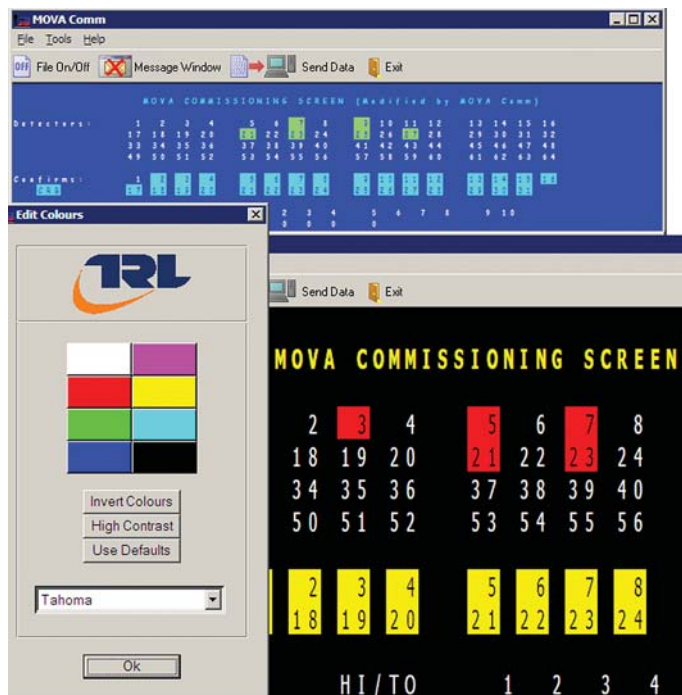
MOVA Comm

File Tools Help

OFF File On/Off Message Window Send Data Exit

MOVA COMMISSIONING SCREEN (Modified by MOVA Comm)

Detectors:
1 2 3 4 5 6 7 8 9 10 11 12 13 14 15 16
17 18 19 20 21 22 23 24 25 26 27 28 29 30 31 32
33 34 35 36 37 38 39 40 41 42 43 44 45 46 47 48
49 50 51 52 53 54 55 56 57 58 59 60 61 62 63 64

Confirms:

Edit Colours

TRL

Invert Colours
High Contrast
Use Defaults

Tahoma

Ok

Send Data Exit

MOVA COMMISSIONING SCREEN

2 3 4 5 6 7 8
18 19 20 21 22 23 24
34 35 36 37 38 39 40
50 51 52 53 54 55 56

2 3 4 5 6 7 8
18 19 20 21 22 23 24

HI/TO 1 2 3 4